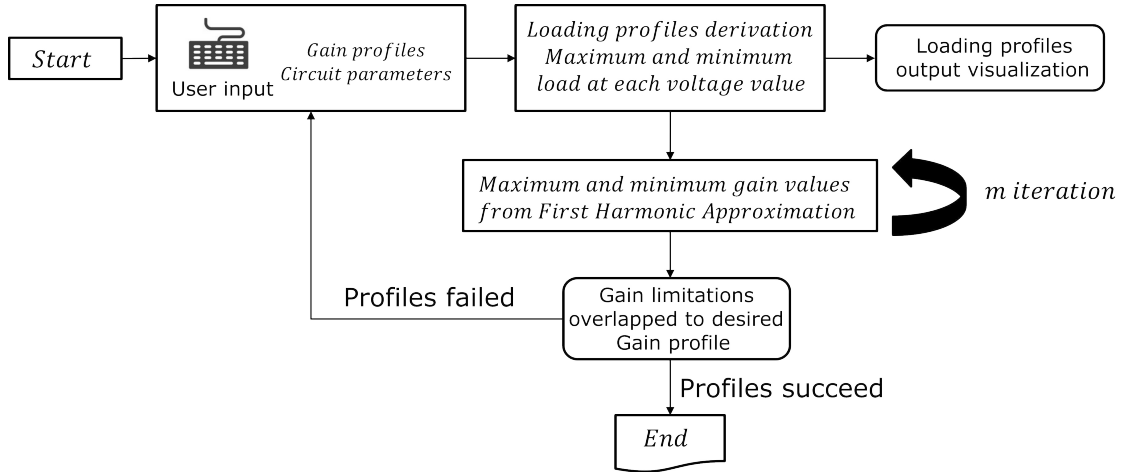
Start

User input

Gain profiles
Circuit parameters

Loading profiles derivation
Maximum and minimum load at each voltage value

Loading profiles output visualization

Maximum and minimum gain values from First Harmonic Approximation

m iteration

Profiles failed

Gain limitations overlapped to desired Gain profile

Profiles succeed

End